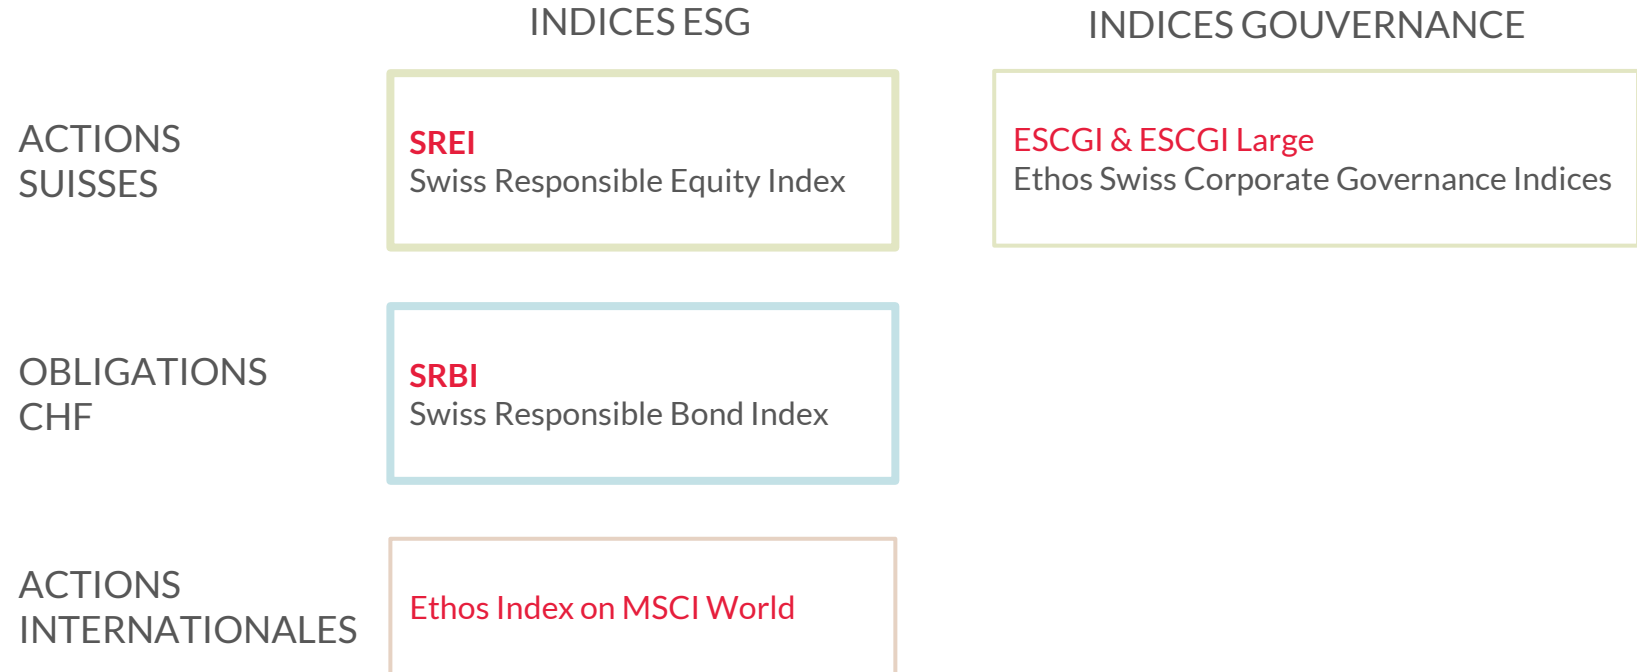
INDICES ESG

INDICES GOUVERNANCE

ACTIONS SUISSES

SREI
Swiss Responsible Equity Index

ESCGI & ESCGI Large
Ethos Swiss Corporate Governance Indices

OBLIGATIONS CHF

SRBI
Swiss Responsible Bond Index

ACTIONS INTERNATIONALES

Ethos Index on MSCI World